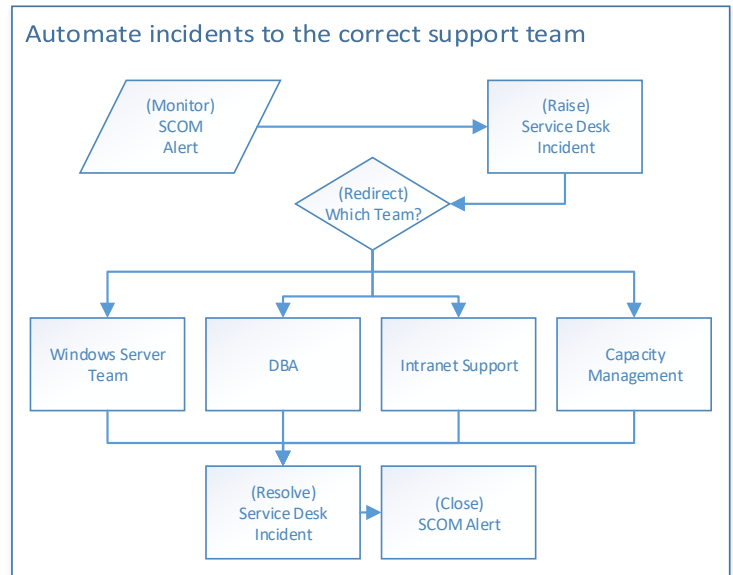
Automate incidents to the correct support team

(Monitor)
SCOM
Alert

(Raise)
Service Desk
Incident

(Redirect)
Which Team?

Windows Server
Team

DBA

Intranet Support

Capacity
Management

(Resolve)
Service Desk
Incident

(Close)
SCOM Alert